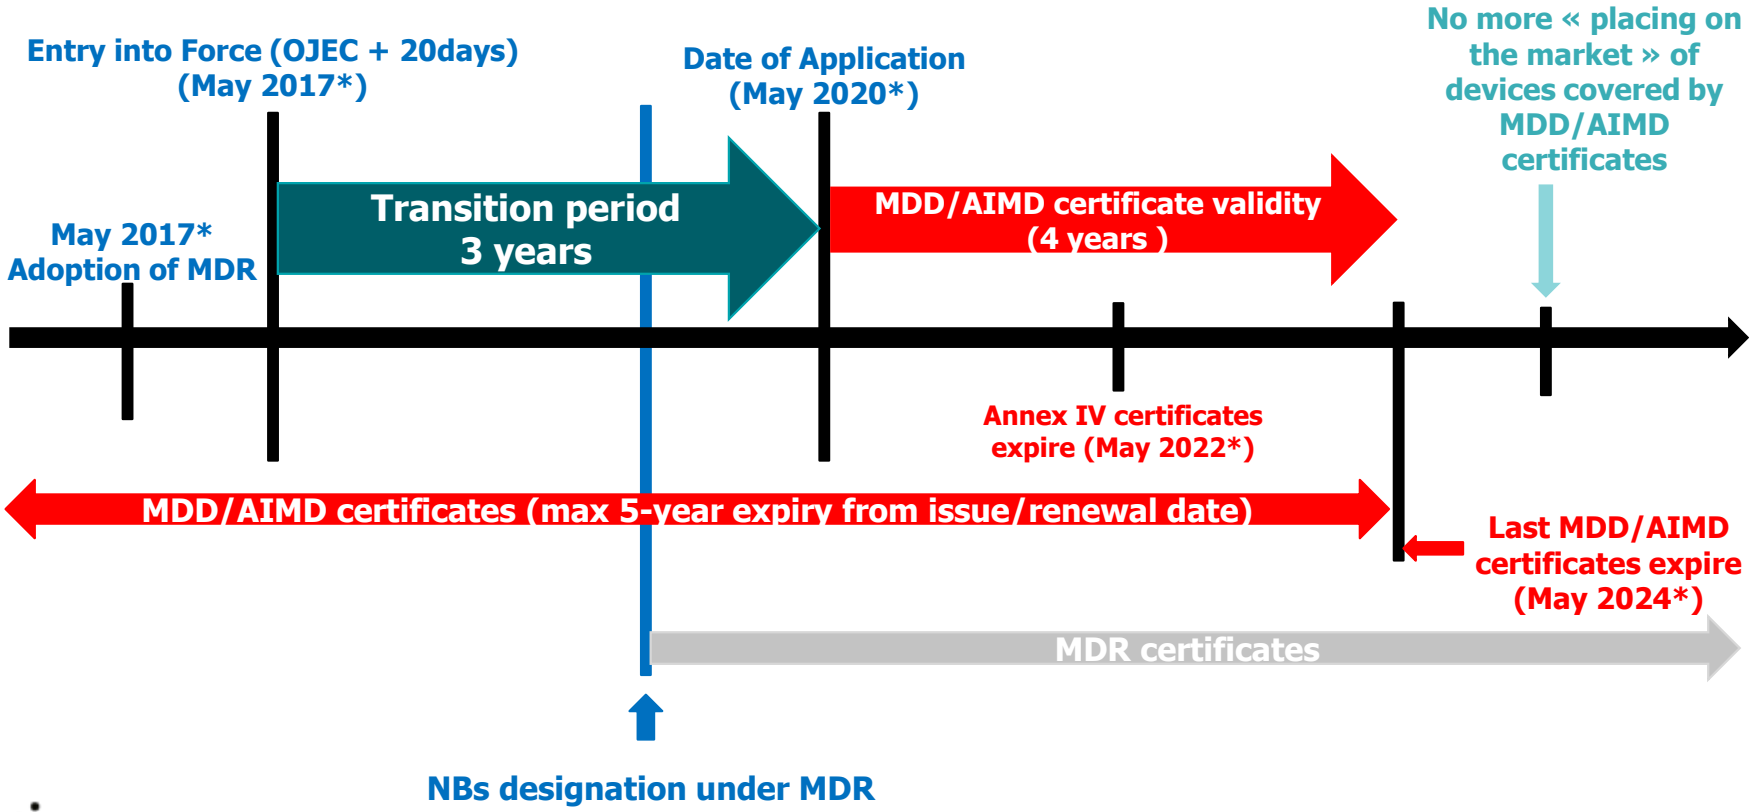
Entry into Force (OJEC + 20days) (May 2017*)

Date of Application (May 2020*)

No more « placing on the market » of devices covered by MDD/AIMD certificates

May 2017* Adoption of MDR

Transition period 3 years

MDD/AIMD certificate validity (4 years )

Annex IV certificates expire (May 2022*)

MDD/AIMD certificates (max 5-year expiry from issue/renewal date)

Last MDD/AIMD certificates expire (May 2024*)

MDR certificates

NBs designation under MDR